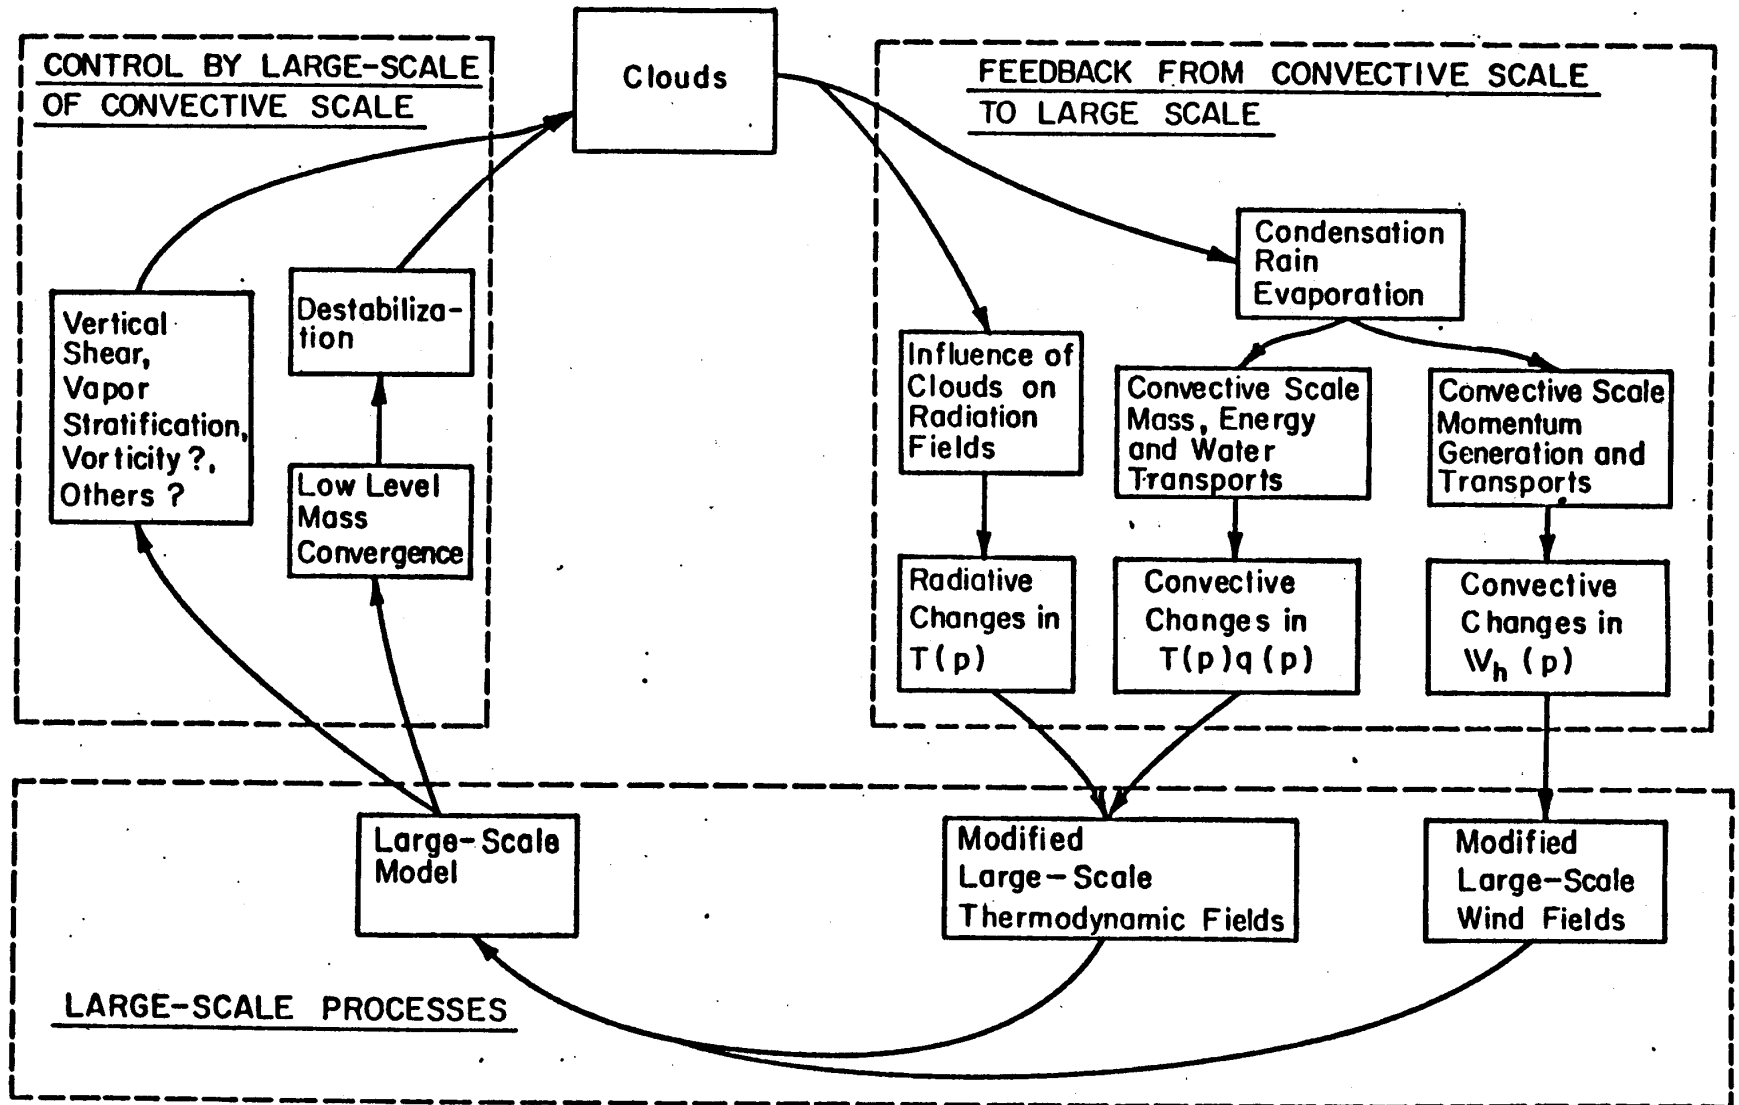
CONTROL BY LARGE-SCALE OF CONVECTIVE SCALE

Clouds

FEEDBACK FROM CONVECTIVE SCALE TO LARGE SCALE

Condensation Rain Evaporation

Vertical Shear, Vapor Stratification, Vorticity ?, Others ?

Destabilization

Low Level Mass Convergence

Influence of Clouds on Radiation Fields

Convective Scale Mass, Energy and Water Transports

Convective Scale Momentum Generation and Transports

Radiative Changes in T(p)

Convective Changes in T(p) q(p)

Convective Changes in $\mathbb{V}_h$ (p)

Large-Scale Model

Modified Large-Scale Thermodynamic Fields

Modified Large-Scale Wind Fields

LARGE-SCALE PROCESSES